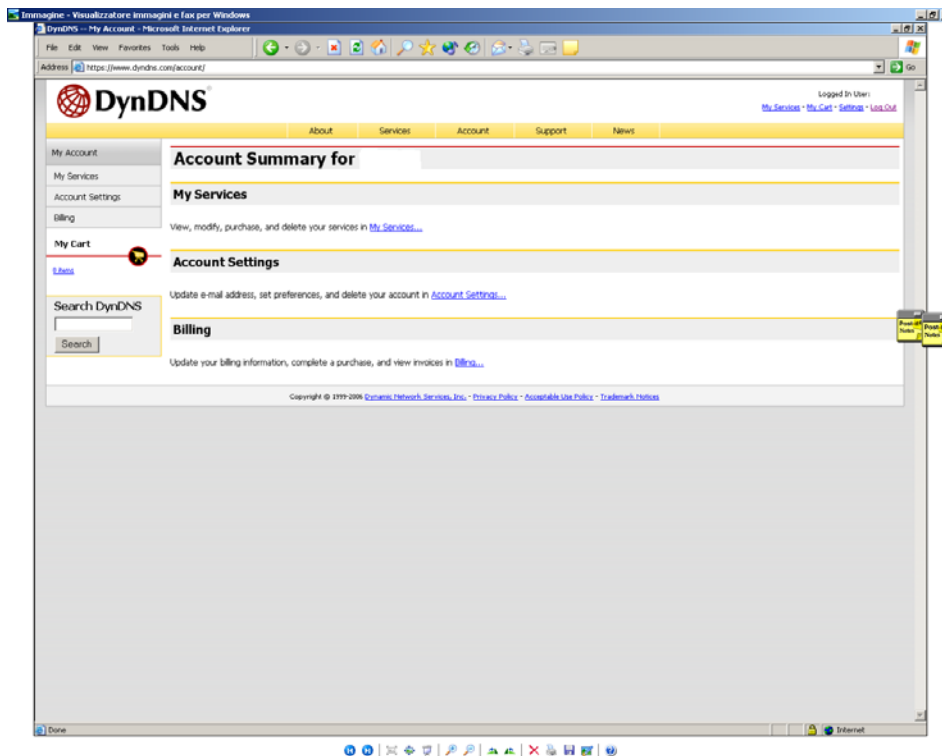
Immagine - Visualizzatore immagini e fax per Windows
DynDNS -- My Account - Microsoft Internet Explorer
File Edit View Favorites Tools Help
Address https://www.dyndns.com/account/
Go

DynDNS

Logged In User:
My Services - My Cart - Settings - Log Out

About Services Account Support News

My Account
My Services
Account Settings
Billing
My Cart
0 items

Search DynDNS
Search

Account Summary for

My Services
View, modify, purchase, and delete your services in My Services...

Account Settings
Update e-mail address, set preferences, and delete your account in Account Settings...

Billing
Update your billing information, complete a purchase, and view invoices in Billing...

Copyright © 1999-2006 Dynamic Network Services, Inc. - Privacy Policy - Acceptable Use Policy - Trademark Notices

Post-it Notes
Post-it Notes

Done
Internet